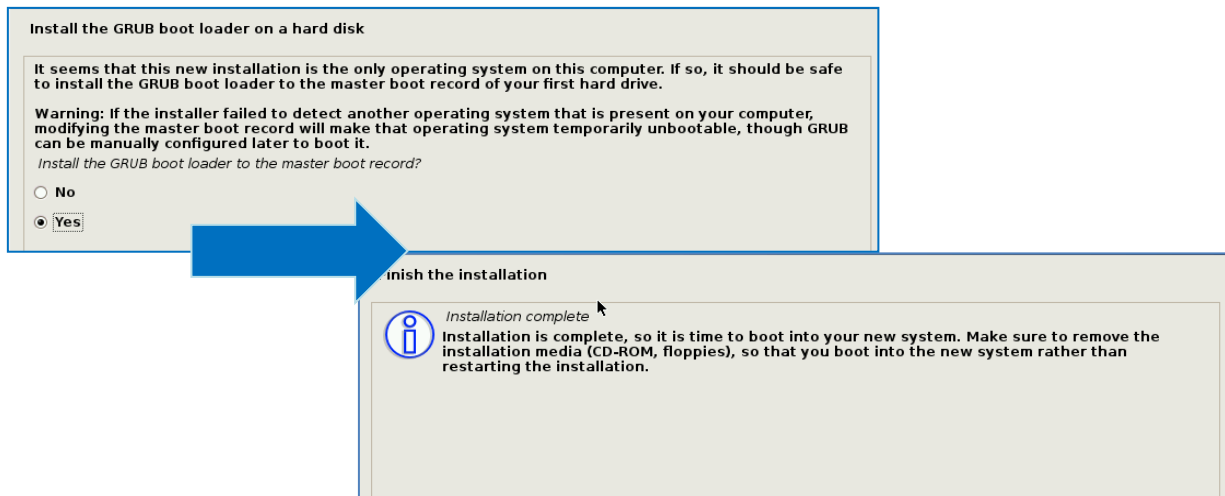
Install the GRUB boot loader on a hard disk

It seems that this new installation is the only operating system on this computer. If so, it should be safe to install the GRUB boot loader to the master boot record of your first hard drive.

Warning: If the installer failed to detect another operating system that is present on your computer, modifying the master boot record will make that operating system temporarily unbootable, though GRUB can be manually configured later to boot it.

Install the GRUB boot loader to the master boot record?

No

Yes

inish the installation

Installation complete

Installation is complete, so it is time to boot into your new system. Make sure to remove the installation media (CD-ROM, floppies), so that you boot into the new system rather than restarting the installation.